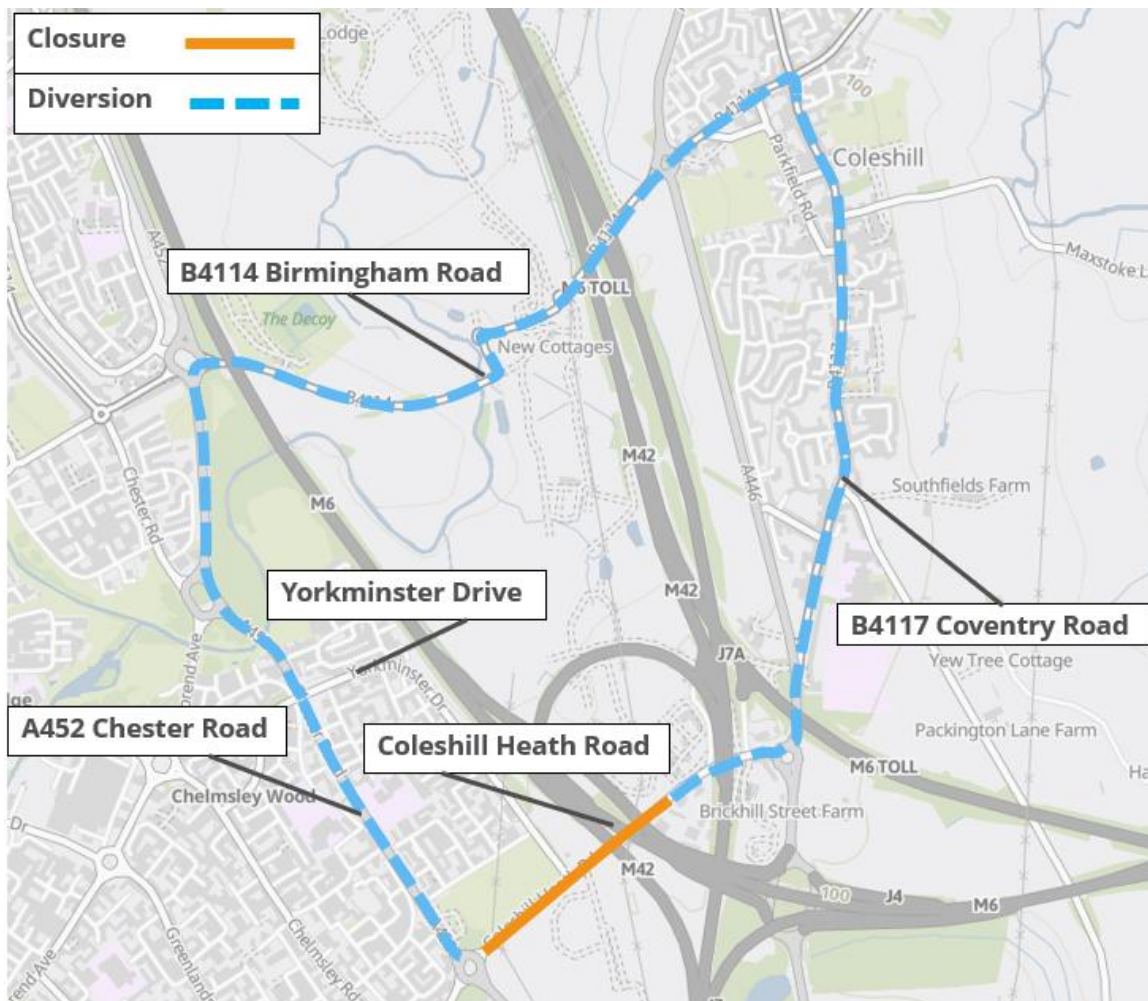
Closure
Diversion

Lodge
Coleshill
Parkfield Rd
100
B4114
Maxstoke L
B4114 Birmingham Road
M6 TOLL
The Decoy
New Cottages
B4114
M42
A446
Southfields Farm
M6
Chester Rd
M42
Yorkminster Drive
J7A
B4117 Coventry Road
Yew Tree Cottage
Yorkminster Dr
A452 Chester Road
Coleshill Heath Road
Packington Lane Farm
M6 TOLL
Chelmsley Wood
Brickhill Street Farm
M42
100
J4
M6
Chelmsley Rd
Greenlands